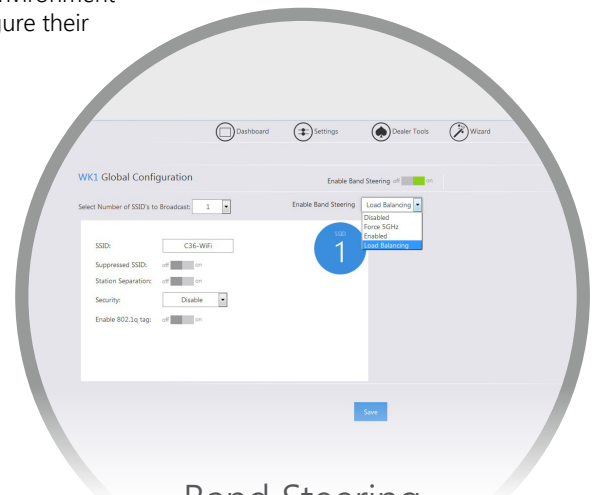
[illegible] nvironment
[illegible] gure their

Dashboard
Settings
Dealer Tools
Wizard

WK1 Global Configuration

Enable Band Steering off on

Select Number of SSID's to Broadcast: 1

Enable Band Steering Load Balancing

Disabled
Force 5GHz
Enabled
Load Balancing

SSID
1

SSID: C36-WiFi
Suppressed SSID: off on
Station Separation: off on
Security: Disable
Enable 802.1q tag: off on

Save

Band Steering